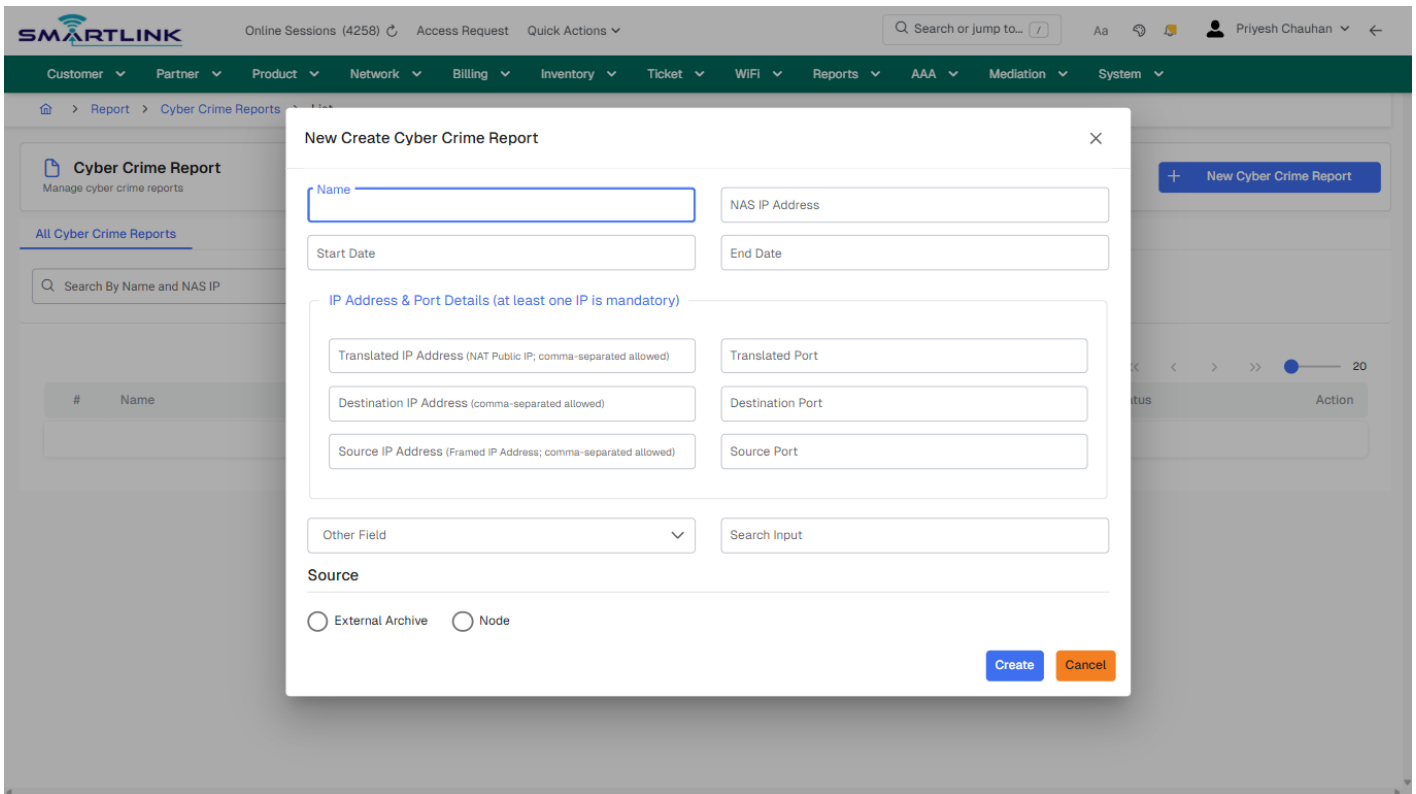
SMARTLINK Online Sessions (4258) Access Request Quick Actions Search or jump to... / Aa Priyesh Chauhan

Customer Partner Product Network Billing Inventory Ticket WiFi Reports AAA Mediation System

Report > Cyber Crime Reports > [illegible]

Cyber Crime Report
Manage cyber crime reports

+ New Cyber Crime Report

All Cyber Crime Reports

Search By Name and NAS IP

20

# Name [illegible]tus Action

New Create Cyber Crime Report

Name

NAS IP Address

Start Date

End Date

IP Address & Port Details (at least one IP is mandatory)

Translated IP Address (NAT Public IP; comma-separated allowed)

Translated Port

Destination IP Address (comma-separated allowed)

Destination Port

Source IP Address (Framed IP Address; comma-separated allowed)

Source Port

Other Field

Search Input

Source

External Archive Node

Create Cancel